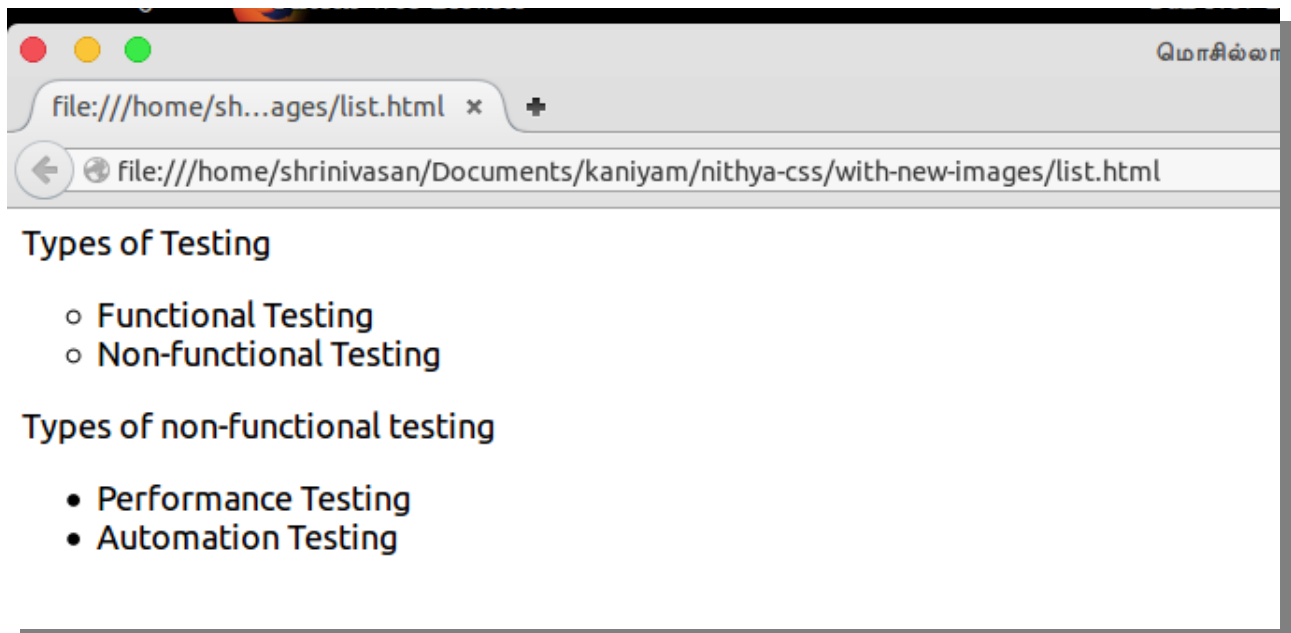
மொசில்லா

file:///home/sh...ages/list.html ×

file:///home/shrinivasan/Documents/kaniyam/nithya-css/with-new-images/list.html

Types of Testing

- Functional Testing
- Non-functional Testing

Types of non-functional testing

- Performance Testing
- Automation Testing